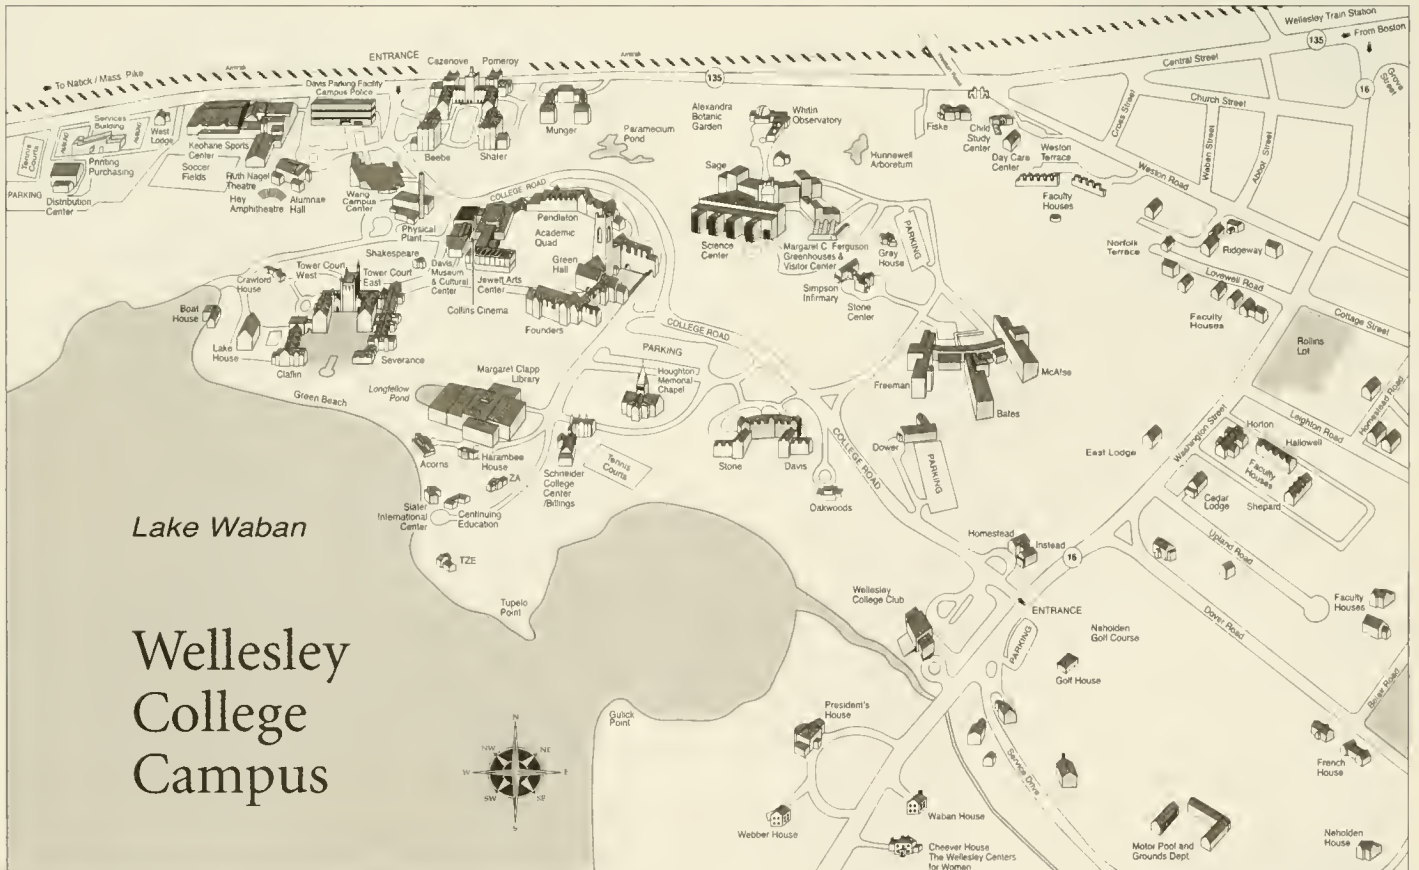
Wellesley Train Station
From Boston
135
16
Grove Street
To Natick / Mass Pike
Amtrak
ENTRANCE
Cazenove
Pomeroy
Amtrak
135
Central Street
Church Street
Davis Parking Facility
Campus Police
Tennis Courts
Services Building
West Lodge
Keohane Sports Center
Soccer Fields
Printing
Purchasing
PARKING
Distribution Center
Ruth Nagel Theatre
Hay Amphitheatre
Alumnae Hall
Wang Campus Center
Beebe
Shafer
Munger
Paramecium Pond
Alexandra Botanic Garden
Whitin Observatory
Hunnewell Arboretum
Fiske
Child Study Center
Day Care Center
Weston Terrace
Cross Street
Waban Street
Abbot Street
Weston Road
Faculty Houses
COLLEGE ROAD
Physical Plant
Pendleton
Academic Quad
Sage
Science Center
Margaret C. Ferguson Greenhouses & Visitor Center
PARKING
Gray House
Norfolk Terrace
Ridgeway
Lovewell Road
Shakespeare
Tower Court West
Tower Court East
Davis Museum & Cultural Center
Jewett Arts Center
Green Hall
Crawford House
Collins Cinema
Simpson Infirmary
Stone Center
Faculty Houses
Cottage Street
Boat House
Founders
COLLEGE ROAD
Rollins Lot
Lake House
Claflin
Severance
PARKING
Houghton Memorial Chapel
Margaret Clapp Library
Longfellow Pond
Green Beach
Freeman
McAfee
Bates
Horton
Leighton Road
Homestead Road
Hallowell
Acorns
Harambee House
ZA
Schneider College Center /Billings
Tennis Courts
Stone
Davis
COLLEGE ROAD
Dower
PARKING
East Lodge
Washington Street
Faculty Houses
Cedar Lodge
Shepard
Slater International Center
Continuing Education
Oakwoods
Upland Road
Lake Waban
TZE
Homestead
Instead
16
Tupelo Point
Wellesley College Club
ENTRANCE
Nehoiden Golf Course
PARKING
Dover Road
Faculty Houses
Wellesley College Campus
Golf House
Gulick Point
President's House
Service Drive
Brook Road
N
NE
NW
W
E
SW
SE
S
French House
Waban House
Webber House
Cheever House The Wellesley Centers for Women
Motor Pool and Grounds Dept.
Nehoiden House